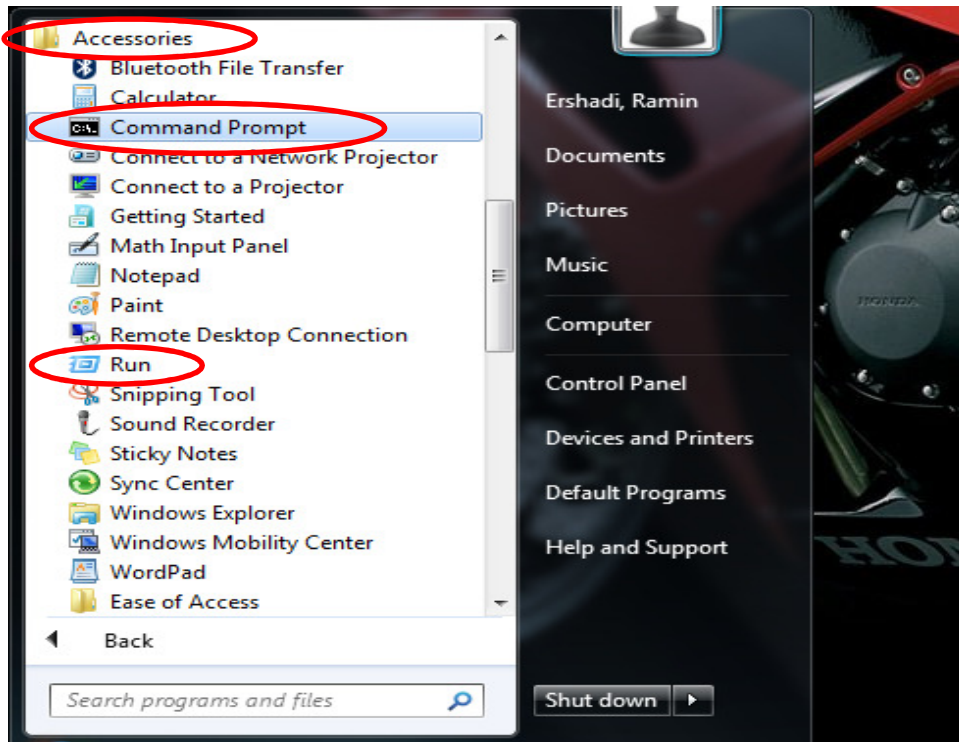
Accessories
Bluetooth File Transfer
Calculator
Command Prompt
Connect to a Network Projector
Connect to a Projector
Getting Started
Math Input Panel
Notepad
Paint
Remote Desktop Connection
Run
Snipping Tool
Sound Recorder
Sticky Notes
Sync Center
Windows Explorer
Windows Mobility Center
WordPad
Ease of Access
Back
Search programs and files

Ershadi, Ramin
Documents
Pictures
Music
Computer
Control Panel
Devices and Printers
Default Programs
Help and Support
Shut down

HONDA
HON